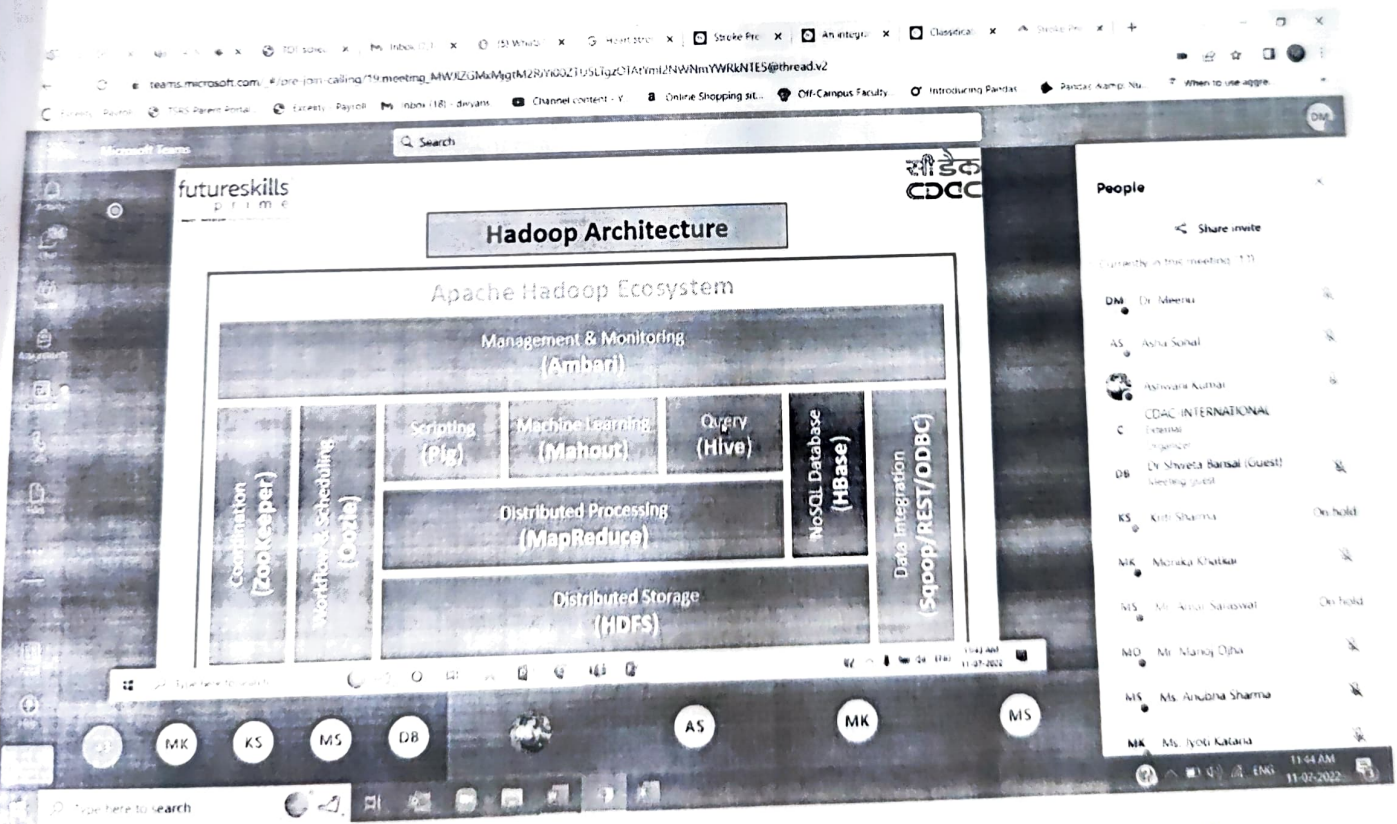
FDI selec | M Inbox | (5) WhatsA | Heart stro | Stroke Pre | An integra | Classificat | Stroke Pre | +

teams.microsoft.com/_#/pre-join-calling/19:meeting_MWJlZGMxMjgtM2RiYi00ZTU5LTgzOTAtYmI2NWNmYWRkNTE5@thread.v2

Excerty Payroll | TSRS Parent Portal | Excerty Payroll | M Inbox (18) - deryans | Channel content - Y | a Online Shopping sit... | Off-Campus Faculty | Introducing Pandas | Pandas Kamp Nu | When to use aggre

Microsoft Teams

Q Search

futureskills
prime

सीडेक
CDAC

Hadoop Architecture

Apache Hadoop Ecosystem

Management & Monitoring
(Ambari)

Coordination
(ZooKeeper)

Workflow & Scheduling
(Oozie)

Scripting
(Pig)

Machine Learning
(Mahout)

Query
(Hive)

NoSQL Database
(HBase)

Data Integration
(Sqoop/REST/ODBC)

Distributed Processing
(MapReduce)

Distributed Storage
(HDFS)

Type here to search

11:43 AM
11-07-2022

MK KS MS DB AS MK MS

People

Share invite

Currently in this meeting (17)

DM Dr. Meenu

AS Asha Sonal

Ashwani Kumar

C CDAC INTERNATIONAL
External
Organizer

DB Dr Shweta Bansal (Guest)
Meeting guest

KS Kriti Sharma On hold

MK Monika Khatkar

MS Mr. Arun Saraswat On hold

MO Mr. Manoj Ojha

MS Ms. Anubha Sharma

MK Ms. Jyoti Kataria

ENG 11:44 AM 11-07-2022

Type here to search